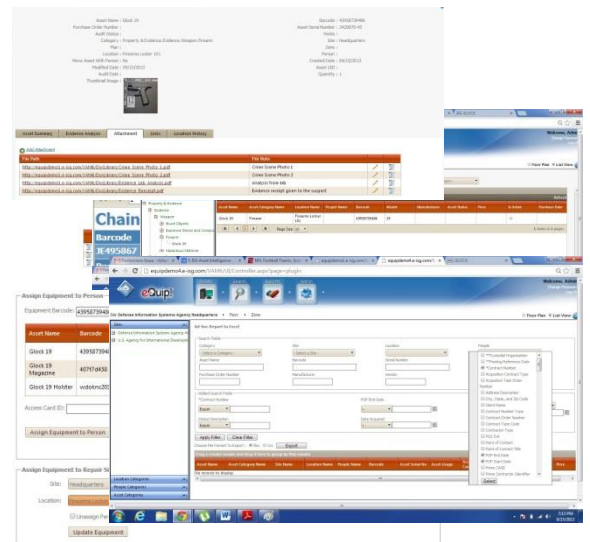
Asset Name : Glock 19
Purchase Order Number :
Audit Status :
Category : Property & Evidence,Evidence,Weapon,Firearm
Plan :
Location : Firearms Locker 101
Move Asset With Person : No
Modified Date : 09/13/2013
Audit Date :
Thumbnail Image :

Barcode : 4395873946
Asset Serial Number : 2420070-45
Notes :
Site : Headquarters
Zone :
Person :
Created Date : 09/13/2013
Asset UID :
Quantity : 1

Asset Summary | Evidence Analysis | Attachment | Links | Location History

Add Attachment

| File Path | File Name |
|---|---|
| http://equipdemo4.e-isg.com/VAMS/Evidence/Crime Scene Photo 1.pdf | Crime Scene Photo 1 |
| http://equipdemo4.e-isg.com/VAMS/Evidence/Crime Scene Photo 2.pdf | Crime Scene Photo 2 |
| http://equipdemo4.e-isg.com/VAMS/Evidence/Evidence_lab_Analysis.pdf | Analysis from lab |
| http://equipdemo4.e-isg.com/VAMS/Evidence/Evidence_Receipt.pdf | Evidence receipt given to the suspect |

Welcome, Adm

Floor Plan List View

Chain
Barcode
IE495867

Property & Evidence
Evidence
Weapon
Asset Objects
Evidence Stored and Group
Firearm
Glock 19
Hazardous Material

| Asset Name | Asset Category Name | Location Name | Project Name | Barcode | Model | Manufacturer | Asset Status | Price | In Area | Purchase Date |
|---|---|---|---|---|---|---|---|---|---|---|
| Glock 19 | Firearm | Firearms Locker 101 | | 4395873946 | 19 | | | | | |

Page Size

equipdemo4e-isg.com/VAMS/UI/Controller.aspx?page=plugin

eQuip!

Welcome, Admi

Site Defense Information Systems Agency H... Floor Zone

Floor Plan List View

Assign Equipment to Person

Equipment Barcode: 4395873946

| Asset Name | Barcode |
|---|---|
| Glock 19 | 439587394 |
| Glock 19 Magazine | 407f7d430 |
| Glock 19 Holster | vddolnc20 |

Access Card ID:

Assign Equipment to Person

Assign Equipment to Repair S

Site: Headquarters

Location: Firearms Locker

Unassign Per

Update Equipment

Ad-hoc Report to Excel

Search Fields
Category
Site
Location
People
Asset Name
Barcode
Serial Number
Purchase Order Number
Manufacturer
Vendor

Contract Organization
Tracking Reference Date
Contract Number
Acquisition Contract Type
Acquisition Task Order Number
Address Description
City, State, and Zip Code
Client Name
Contract Number Type
Contract Order Number
Contract Type Code
Contractor Type
POC Ext
Name of Contact
Name of Contact Title
POP End Date
POP Start Date
Prime CAGE
Prime Contractor Identifier

Apply Filter Clear Filter
Export File Format To Excel? Yes No Export

Asset Name | Asset Category Name | Location Name | People Name | Barcode | Asset Serial No | Asset Usage | Price

No records to display.

Location Categories
People Categories
Asset Categories

Select

7:13 PM
9/23/2013